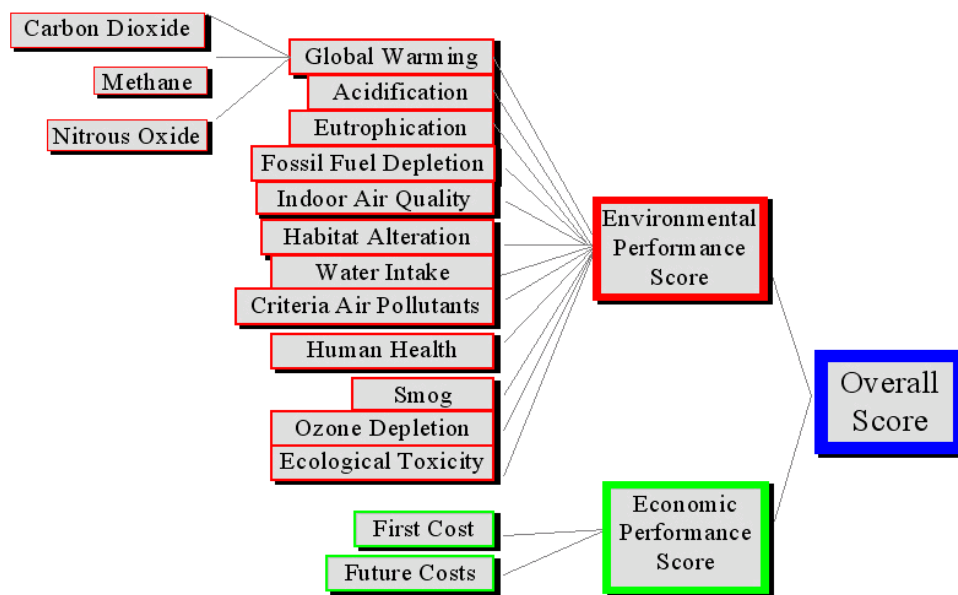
Carbon Dioxide

Methane

Nitrous Oxide

Global Warming

Acidification

Eutrophication

Fossil Fuel Depletion

Indoor Air Quality

Habitat Alteration

Water Intake

Criteria Air Pollutants

Human Health

Smog

Ozone Depletion

Ecological Toxicity

Environmental Performance Score

Overall Score

First Cost

Future Costs

Economic Performance Score